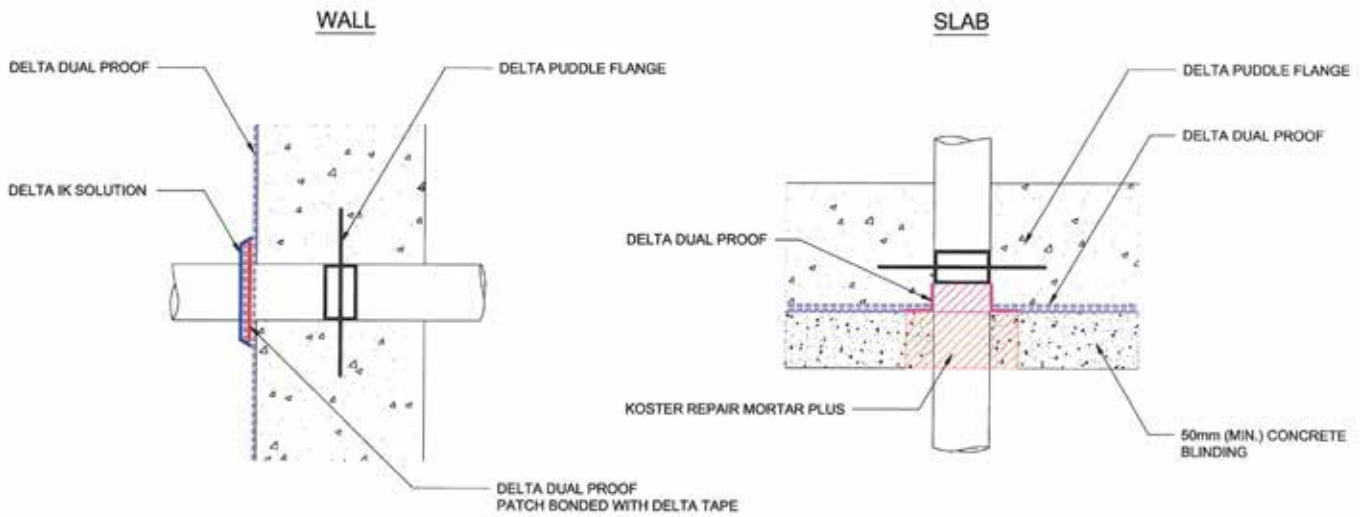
WALL

DELTA DUAL PROOF

DELTA PUDDLE FLANGE

DELTA IK SOLUTION

DELTA DUAL PROOF
PATCH BONDED WITH DELTA TAPE

SLAB

DELTA PUDDLE FLANGE

DELTA DUAL PROOF

DELTA DUAL PROOF

KOSTER REPAIR MORTAR PLUS

50mm (MIN.) CONCRETE BLINDING